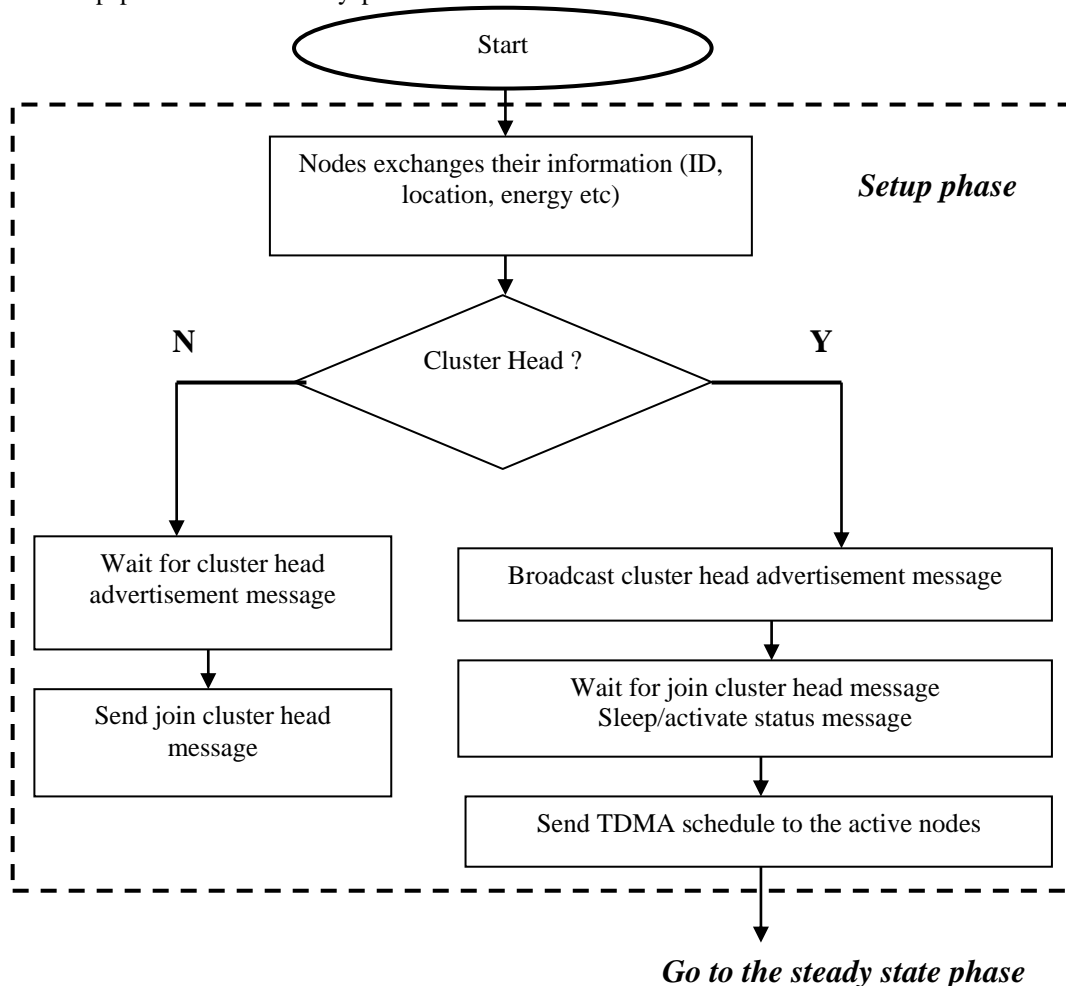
Start

Nodes exchanges their information (ID, location, energy etc)

Setup phase

N

Cluster Head ?

Y

Wait for cluster head advertisement message

Send join cluster head message

Broadcast cluster head advertisement message

Wait for join cluster head message
Sleep/activate status message

Send TDMA schedule to the active nodes

Go to the steady state phase